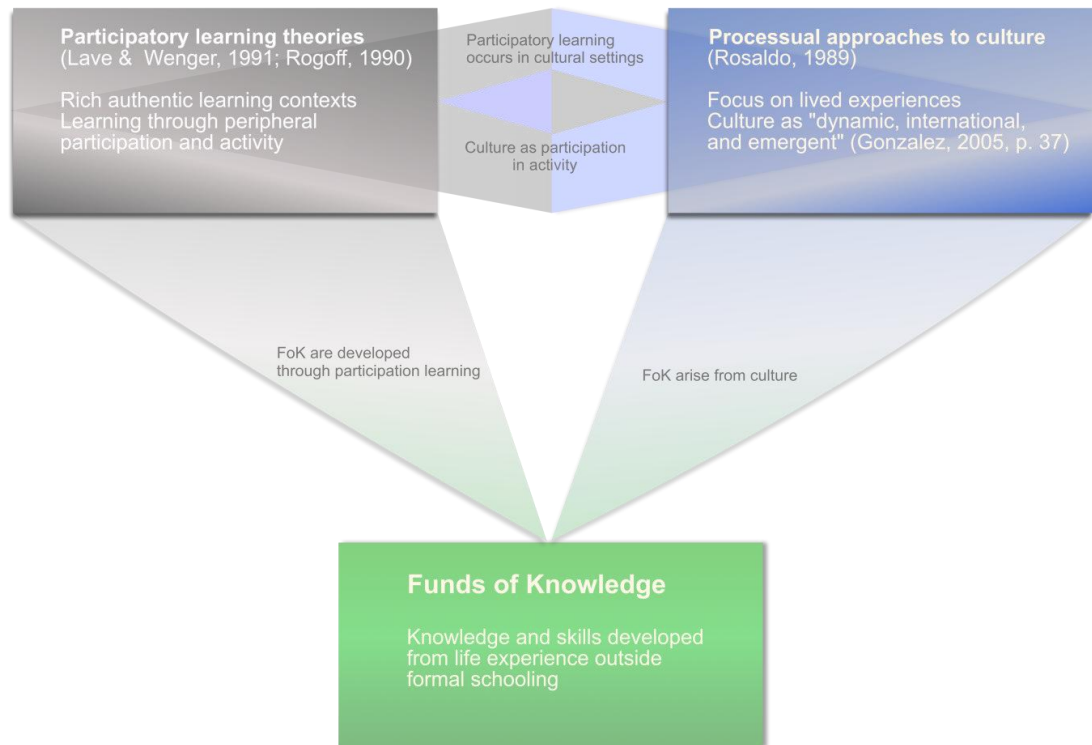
Participatory learning theories
(Lave & Wenger, 1991; Rogoff, 1990)

Rich authentic learning contexts
Learning through peripheral participation and activity

Participatory learning occurs in cultural settings

Culture as participation in activity

Processual approaches to culture
(Rosaldo, 1989)

Focus on lived experiences
Culture as "dynamic, international, and emergent" (Gonzalez, 2005, p. 37)

FoK are developed through participation learning

FoK arise from culture

Funds of Knowledge

Knowledge and skills developed from life experience outside formal schooling